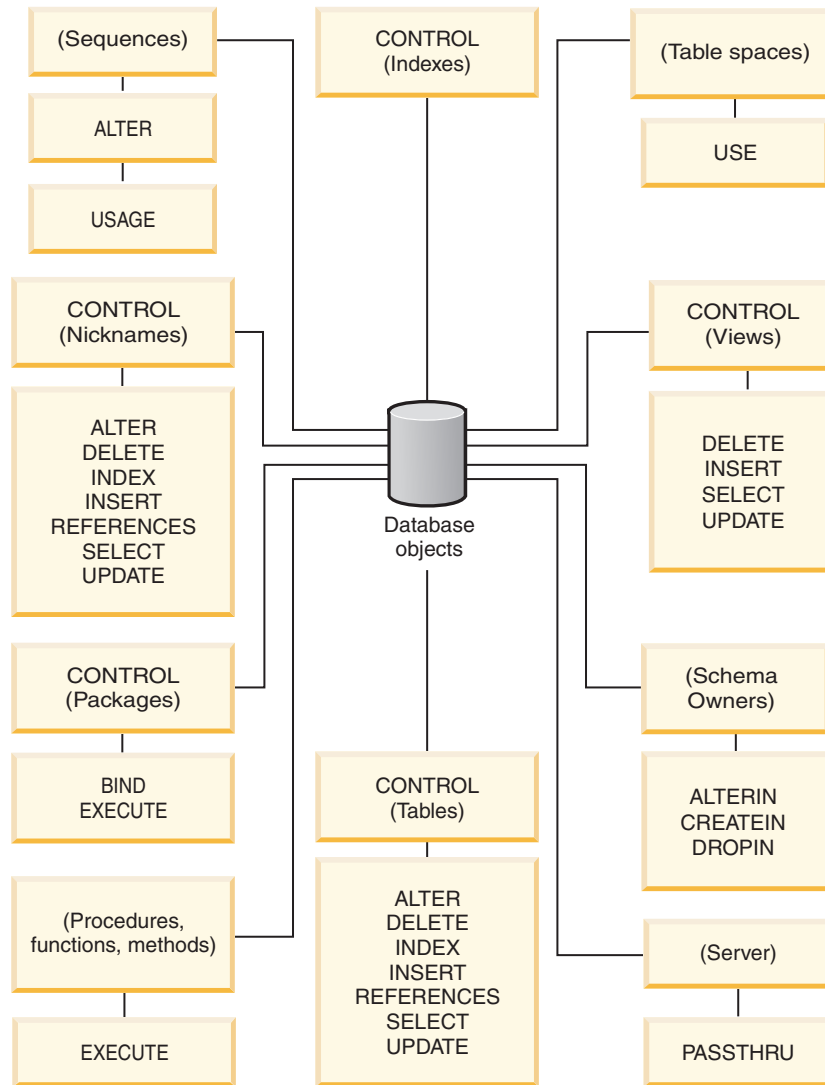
(Sequences)

ALTER

USAGE

CONTROL
(Indexes)

(Table spaces)

USE

CONTROL
(Nicknames)

ALTER
DELETE
INDEX
INSERT
REFERENCES
SELECT
UPDATE

Database
objects

CONTROL
(Views)

DELETE
INSERT
SELECT
UPDATE

CONTROL
(Packages)

BIND
EXECUTE

(Schema
Owners)

ALTERIN
CREATEIN
DROPIN

CONTROL
(Tables)

ALTER
DELETE
INDEX
INSERT
REFERENCES
SELECT
UPDATE

(Procedures,
functions, methods)

EXECUTE

(Server)

PASSTHRU